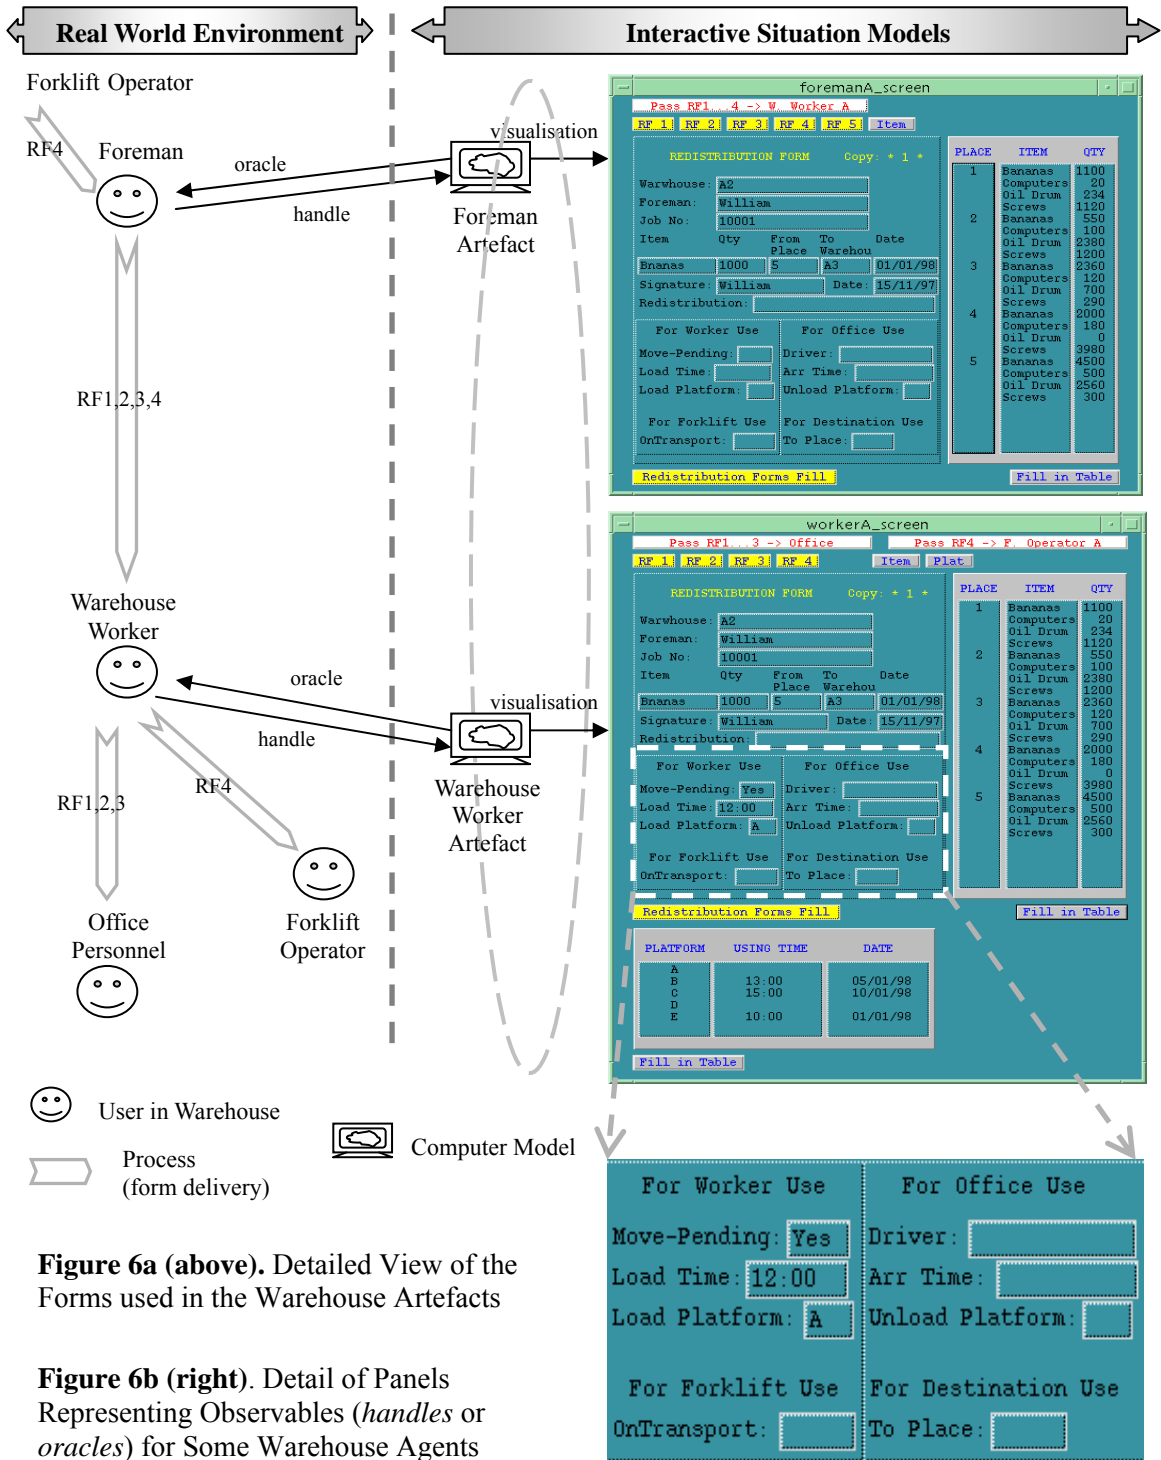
Real World Environment

Interactive Situation Models

Forklift Operator

RF4

Foreman

oracle

handle

visualisation

Foreman Artefact

RF1,2,3,4

Warehouse Worker

oracle

handle

visualisation

Warehouse Worker Artefact

RF1,2,3

RF4

Office Personnel

Forklift Operator

foremanA_screen

Pass RF1 ... 4 -> W. Worker A

RF 1 RF 2 RF 3 RF 4 RF 5 Item

REDISTRIBUTION FORM Copy: * 1 *

Warwhouse: A2
Foreman: William
Job No: 10001
Item Qty From Place To Warehou Date
Bnanas 1000 5 A3 01/01/98
Signature: William Date: 15/11/97
Redistribution:

For Worker Use
Move-Pending:
Load Time:
Load Platform:

For Office Use
Driver:
Arr Time:
Unload Platform:

For Forklift Use
OnTransport:

For Destination Use
To Place:

Redistribution Forms Fill

| PLACE | ITEM | QTY |
|---|---|---|
| 1 | Bananas<br>Computers<br>Oil Drum<br>Screws | 1100<br>20<br>234<br>1120 |
| 2 | Bananas<br>Computers<br>Oil Drum<br>Screws | 550<br>100<br>2380<br>1200 |
| 3 | Bananas<br>Computers<br>Oil Drum<br>Screws | 2360<br>120<br>700<br>290 |
| 4 | Bananas<br>Computers<br>Oil Drum<br>Screws | 2000<br>180<br>0<br>3980 |
| 5 | Bananas<br>Computers<br>Oil Drum<br>Screws | 4500<br>500<br>2560<br>300 |

Fill in Table

workerA_screen

Pass RF1 ... 3 -> Office

Pass RF4 -> F. Operator A

RF 1 RF 2 RF 3 RF 4 Item Plat

REDISTRIBUTION FORM Copy: * 1 *

Warwhouse: A2
Foreman: William
Job No: 10001
Item Qty From Place To Warehou Date
Bnanas 1000 5 A3 01/01/98
Signature: William Date: 15/11/97
Redistribution:

For Worker Use
Move-Pending: Yes
Load Time: 12:00
Load Platform: A

For Office Use
Driver:
Arr Time:
Unload Platform:

For Forklift Use
OnTransport:

For Destination Use
To Place:

Redistribution Forms Fill

| PLACE | ITEM | QTY |
|---|---|---|
| 1 | Bananas<br>Computers<br>Oil Drum<br>Screws | 1100<br>20<br>234<br>1120 |
| 2 | Bananas<br>Computers<br>Oil Drum<br>Screws | 550<br>100<br>2380<br>1200 |
| 3 | Bananas<br>Computers<br>Oil Drum<br>Screws | 2360<br>120<br>700<br>290 |
| 4 | Bananas<br>Computers<br>Oil Drum<br>Screws | 2000<br>180<br>0<br>3980 |
| 5 | Bananas<br>Computers<br>Oil Drum<br>Screws | 4500<br>500<br>2560<br>300 |

Fill in Table

| PLATFORM | USING TIME | DATE |
|---|---|---|
| A<br>B<br>C<br>D<br>E | 13:00<br>15:00<br><br>10:00 | 05/01/98<br>10/01/98<br><br>01/01/98 |

Fill in Table

User in Warehouse

Process (form delivery)

Computer Model

For Worker Use
Move-Pending: Yes
Load Time: 12:00
Load Platform: A

For Office Use
Driver:
Arr Time:
Unload Platform:

For Forklift Use
OnTransport:

For Destination Use
To Place:

**Figure 6a (above).** Detailed View of the Forms used in the Warehouse Artefacts

**Figure 6b (right)**. Detail of Panels Representing Observables (*handles* or *oracles*) for Some Warehouse Agents